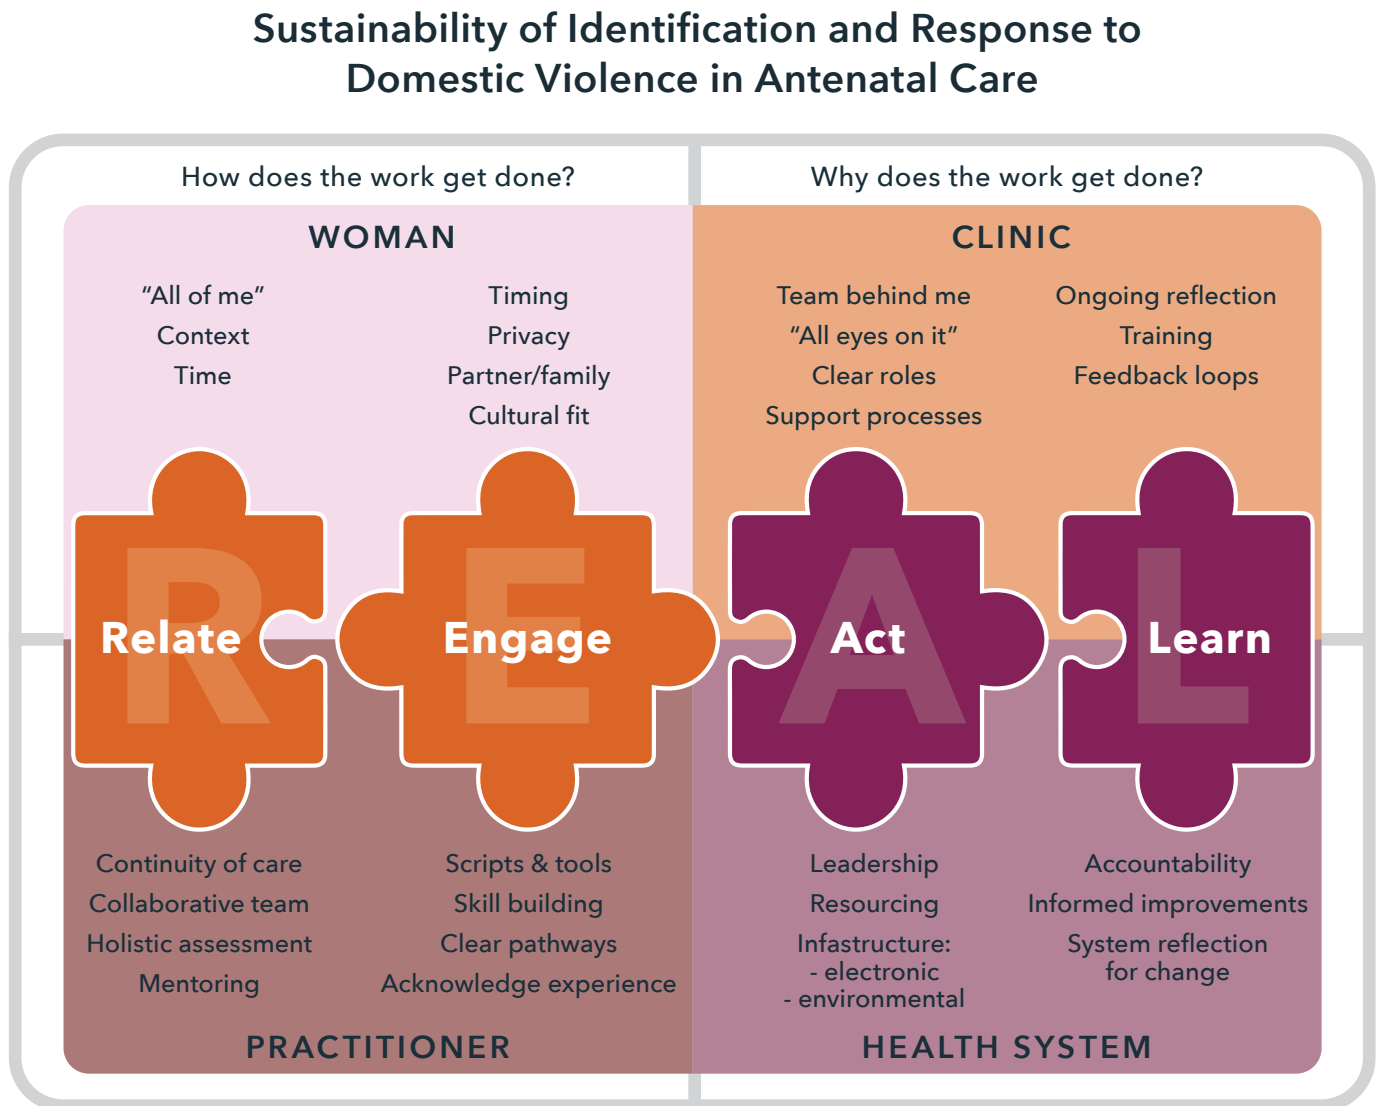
Sustainability of Identification and Response to Domestic Violence in Antenatal Care

How does the work get done?

Why does the work get done?

WOMAN

"All of me"
Context
Time

Timing
Privacy
Partner/family
Cultural fit

CLINIC

Team behind me
"All eyes on it"
Clear roles
Support processes

Ongoing reflection
Training
Feedback loops

R Relate

E Engage

A Act

L Learn

Continuity of care
Collaborative team
Holistic assessment
Mentoring

Scripts & tools
Skill building
Clear pathways
Acknowledge experience

Leadership
Resourcing
Infastructure:
- electronic
- environmental

Accountability
Informed improvements
System reflection for change

PRACTITIONER

HEALTH SYSTEM